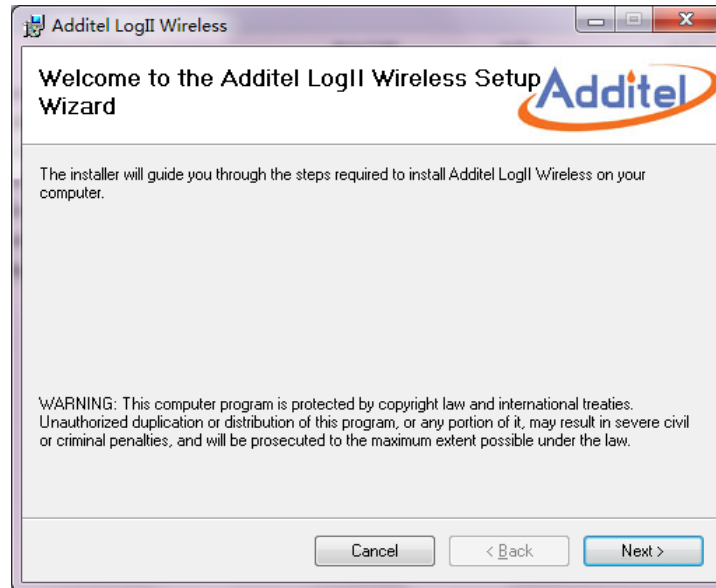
Additel LogII Wireless

Welcome to the Additel LogII Wireless Setup Wizard

Additel

The installer will guide you through the steps required to install Additel LogII Wireless on your computer.

WARNING: This computer program is protected by copyright law and international treaties. Unauthorized duplication or distribution of this program, or any portion of it, may result in severe civil or criminal penalties, and will be prosecuted to the maximum extent possible under the law.

Cancel

< Back

Next >